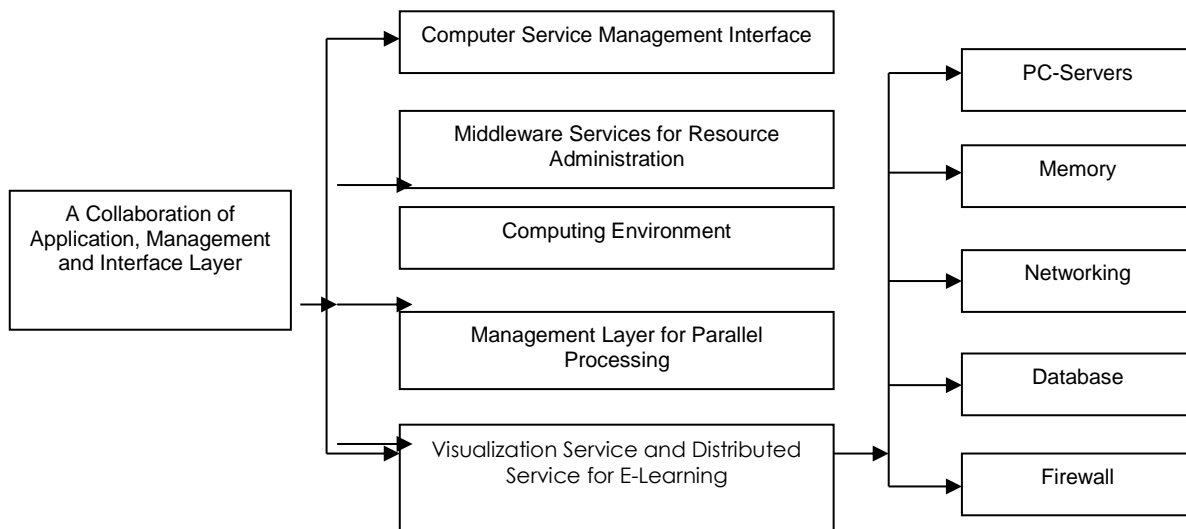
A Collaboration of Application, Management and Interface Layer

Computer Service Management Interface

Middleware Services for Resource Administration

Computing Environment

Management Layer for Parallel Processing

Visualization Service and Distributed Service for E-Learning

PC-Servers

Memory

Networking

Database

Firewall